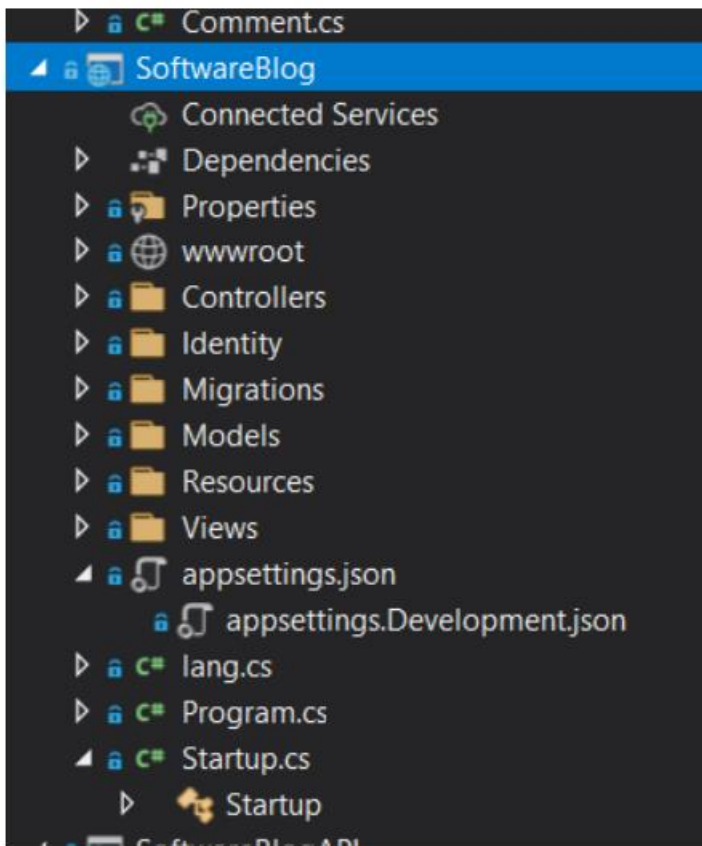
C# Comment.cs
SoftwareBlog
Connected Services
Dependencies
Properties
wwwroot
Controllers
Identity
Migrations
Models
Resources
Views
appsettings.json
appsettings.Development.json
C# lang.cs
C# Program.cs
C# Startup.cs
Startup
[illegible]